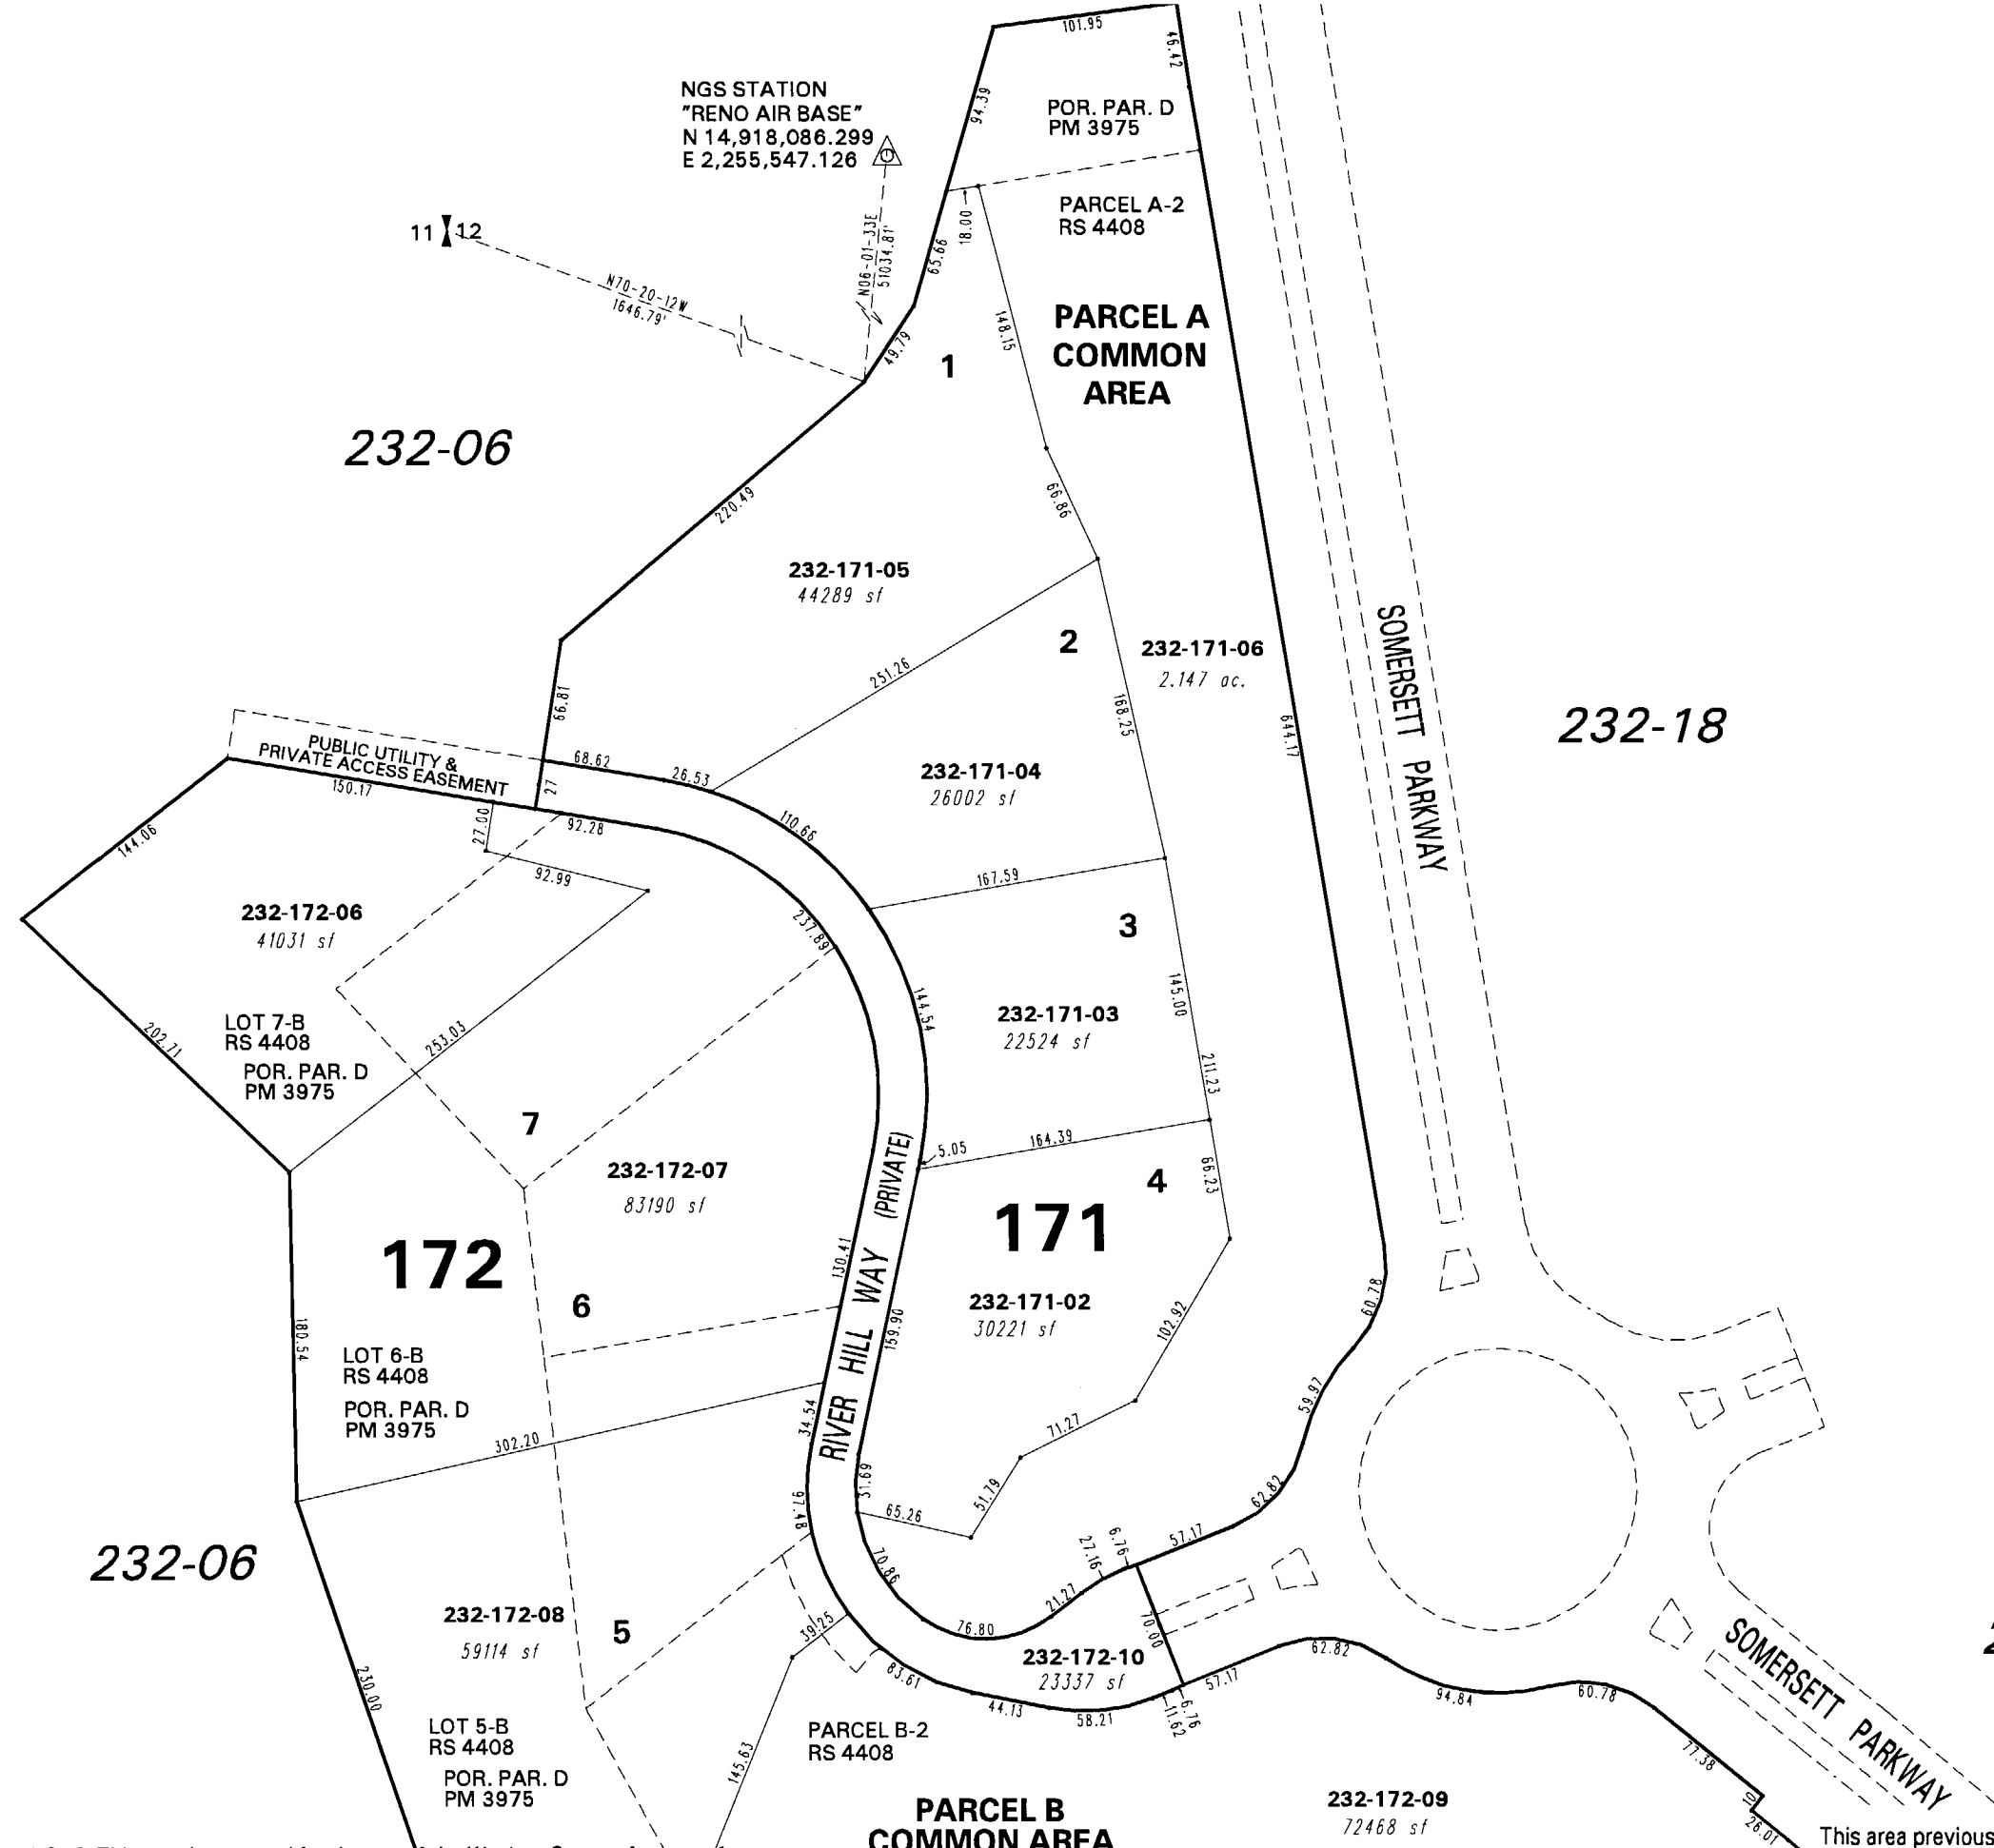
101.95
46.42
NGS STATION
"RENO AIR BASE"
N 14,918,086.299
E 2,255,547.126
94.39
POR. PAR. D
PM 3975
PARCEL A-2
RS 4408
11 12
N06-01-33E
51034.81'
N70-20-12W
1646.79'
18.00
65.66
148.15
PARCEL A
COMMON
AREA
49.79
1
232-06
220.49
66.86
232-171-05
44289 sf
2
232-171-06
2.147 ac.
SOMERSETT PARKWAY
232-18
251.26
168.25
644.17
66.81
PUBLIC UTILITY &
PRIVATE ACCESS EASEMENT
68.62
26.53
150.17
27
232-171-04
26002 sf
144.06
27.00
92.28
110.66
92.99
167.59
232-172-06
41031 sf
237.89
3
LOT 7-B
RS 4408
144.54
232-171-03
22524 sf
145.00
202.71
253.03
POR. PAR. D
PM 3975
211.23
7
5.05
164.39
232-172-07
83190 sf
RIVER HILL WAY (PRIVATE)
4
66.23
171
172
130.41
6
232-171-02
30221 sf
180.54
159.90
102.92
60.78
LOT 6-B
RS 4408
POR. PAR. D
PM 3975
34.54
71.27
59.97
302.20
51.69
51.79
62.82
65.26
232-06
97.48
27.16
6.76
57.17
70.86
21.27
70.00
232-172-08
59114 sf
5
39.25
76.80
232-172-10
23337 sf
62.82
83.61
57.17
SOMERSETT PARKWAY
230.00
44.13
58.21
6.76
11.62
94.84
60.78
LOT 5-B
RS 4408
145.63
PARCEL B-2
RS 4408
77.38
POR. PAR. D
PM 3975
PARCEL B
COMMON AREA
232-172-09
72468 sf
10
26.07
This area previous